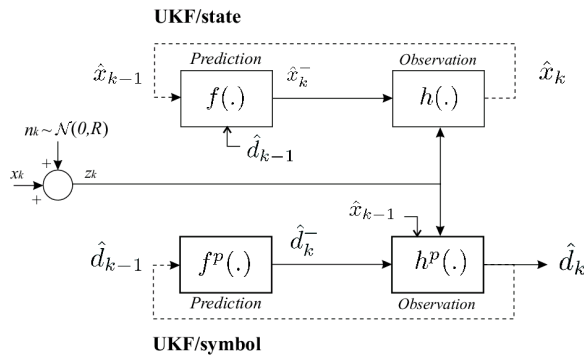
UKF/state

$\hat{x}_{k-1}$

Prediction

$f(.)$

$\hat{x}_k^-$

Observation

$h(.)$

$\hat{x}_k$

$\hat{d}_{k-1}$

$n_k \sim \mathcal{N}(0,R)$

+

$x_k$

+

$z_k$

$\hat{x}_{k-1}$

$\hat{d}_{k-1}$

$f^p(.)$

$\hat{d}_k^-$

$h^p(.)$

$\hat{d}_k$

Prediction

Observation

UKF/symbol